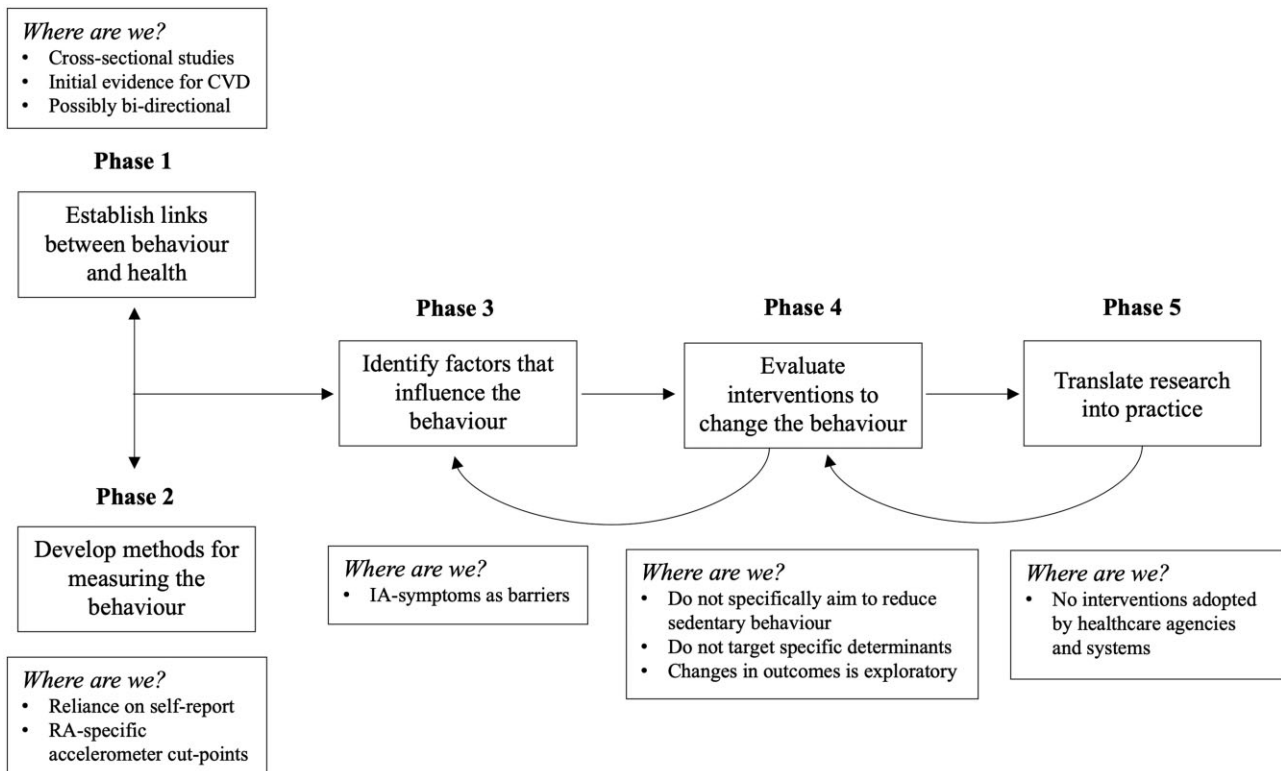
*Where are we?*
- Cross-sectional studies
- Initial evidence for CVD
- Possibly bi-directional

**Phase 1**

Establish links between behaviour and health

**Phase 2**

Develop methods for measuring the behaviour

*Where are we?*
- Reliance on self-report
- RA-specific accelerometer cut-points

**Phase 3**

Identify factors that influence the behaviour

*Where are we?*
- IA-symptoms as barriers

**Phase 4**

Evaluate interventions to change the behaviour

*Where are we?*
- Do not specifically aim to reduce sedentary behaviour
- Do not target specific determinants
- Changes in outcomes is exploratory

**Phase 5**

Translate research into practice

*Where are we?*
- No interventions adopted by healthcare agencies and systems